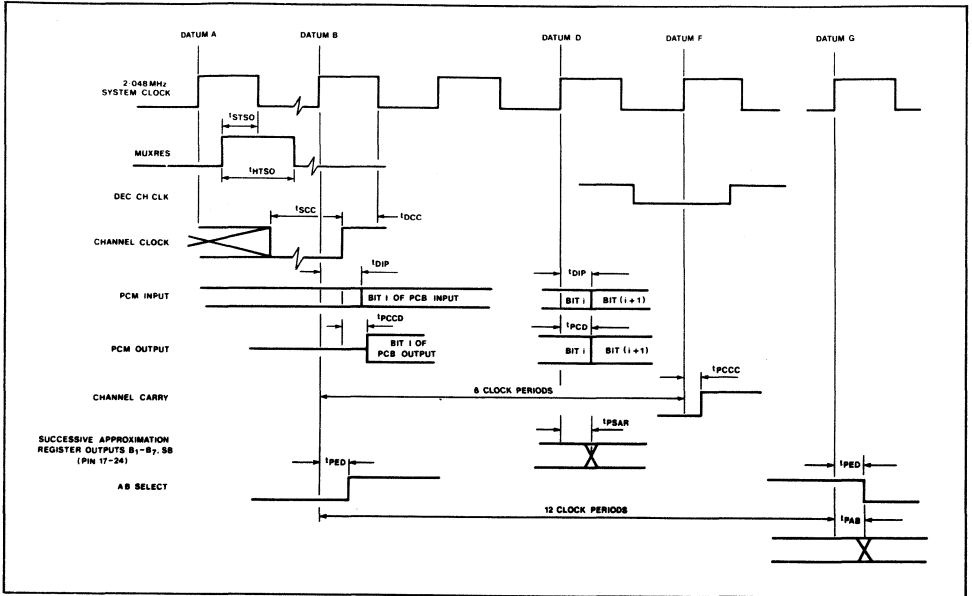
DATUM A
DATUM B
DATUM D
DATUM F
DATUM G

2·048 MHz SYSTEM CLOCK

$t_{STSO}$

MUXRES

$t_{HTSO}$

DEC CH CLK

$t_{SCC}$

$t_{DCC}$

CHANNEL CLOCK

$t_{DIP}$

$t_{DIP}$

PCM INPUT

BIT I OF PCB INPUT

BIT i

BIT (i + 1)

$t_{PCCD}$

$t_{PCD}$

PCM OUTPUT

BIT I OF PCB OUTPUT

BIT i

BIT (i + 1)

$t_{PCCC}$

CHANNEL CARRY

8 CLOCK PERIODS

$t_{PSAR}$

SUCCESSIVE APPROXIMATION REGISTER OUTPUTS $B_1 - B_7$, SB (PIN 17 - 24)

$t_{PED}$

$t_{PED}$

AB SELECT

12 CLOCK PERIODS

$t_{PAB}$